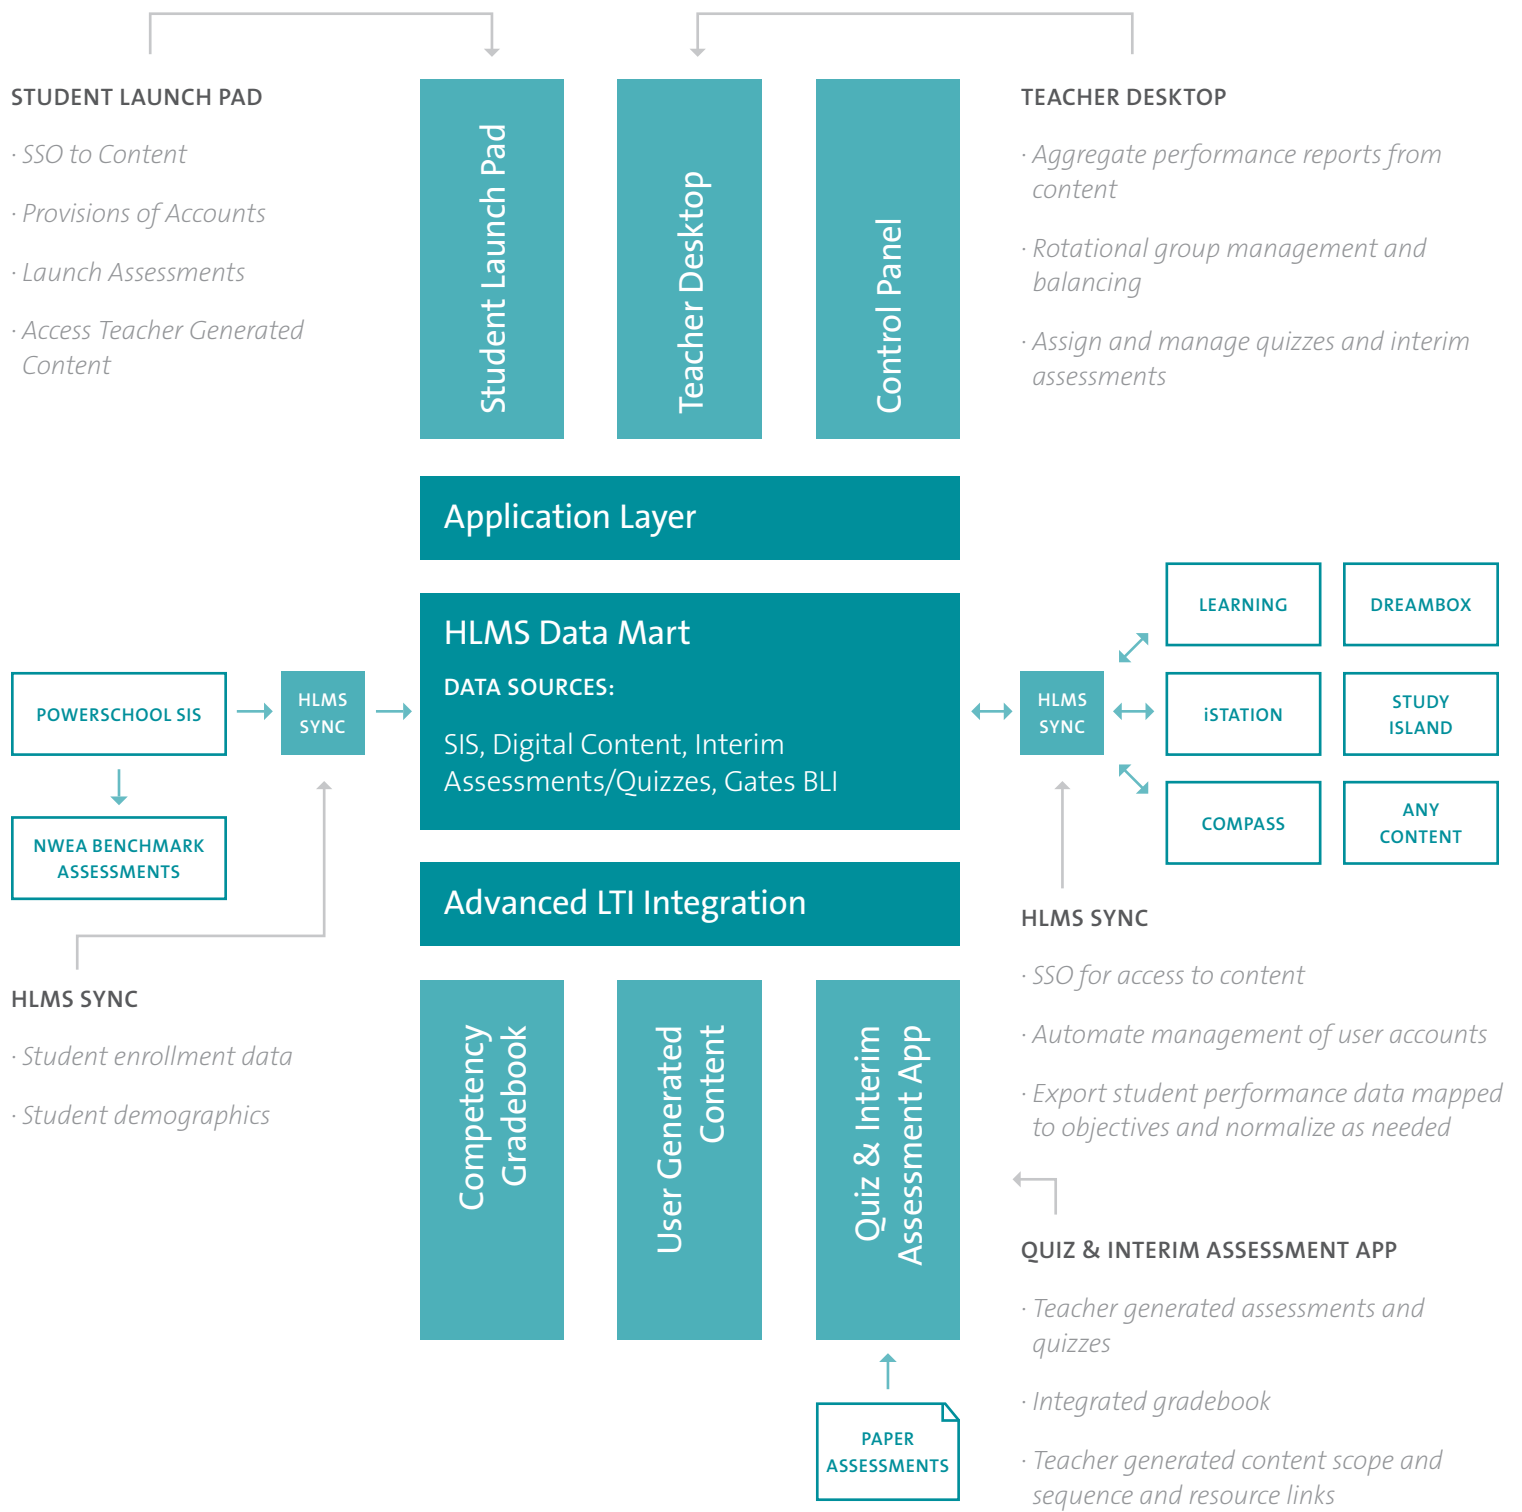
STUDENT LAUNCH PAD

· SSO to Content

· Provisions of Accounts

· Launch Assessments

· Access Teacher Generated Content

Student Launch Pad

Teacher Desktop

Control Panel

TEACHER DESKTOP

· Aggregate performance reports from content

· Rotational group management and balancing

· Assign and manage quizzes and interim assessments

Application Layer

HLMS Data Mart

DATA SOURCES:

SIS, Digital Content, Interim Assessments/Quizzes, Gates BLI

POWERSCHOOL SIS

HLMS SYNC

NWEA BENCHMARK ASSESSMENTS

HLMS SYNC

LEARNING

DREAMBOX

iSTATION

STUDY ISLAND

COMPASS

ANY CONTENT

Advanced LTI Integration

HLMS SYNC

· Student enrollment data

· Student demographics

HLMS SYNC

· SSO for access to content

· Automate management of user accounts

· Export student performance data mapped to objectives and normalize as needed

Competency Gradebook

User Generated Content

Quiz & Interim Assessment App

QUIZ & INTERIM ASSESSMENT APP

· Teacher generated assessments and quizzes

· Integrated gradebook

· Teacher generated content scope and sequence and resource links

PAPER ASSESSMENTS